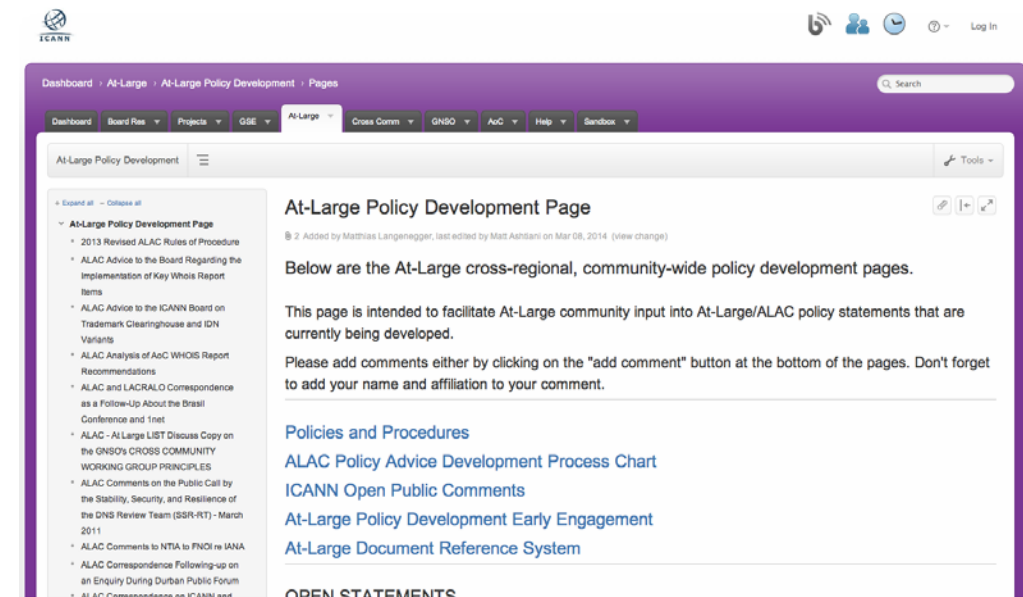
ICANN

Log In

Dashboard › At-Large › At-Large Policy Development › Pages

Search

Dashboard | Board Res ▾ | Projects ▾ | GSE ▾ | At-Large ▾ | Cross Comm ▾ | GNSO ▾ | AoC ▾ | Help ▾ | Sandbox ▾

At-Large Policy Development

Tools ▾

+ Expand all − Collapse all

At-Large Policy Development Page
- 2013 Revised ALAC Rules of Procedure
- ALAC Advice to the Board Regarding the Implementation of Key Whois Report Items
- ALAC Advice to the ICANN Board on Trademark Clearinghouse and IDN Variants
- ALAC Analysis of AoC WHOIS Report Recommendations
- ALAC and LACRALO Correspondence as a Follow-Up About the Brasil Conference and 1net
- ALAC - At Large LIST Discuss Copy on the GNSO's CROSS COMMUNITY WORKING GROUP PRINCIPLES
- ALAC Comments on the Public Call by the Stability, Security, and Resilience of the DNS Review Team (SSR-RT) - March 2011
- ALAC Comments to NTIA to FNOI re IANA
- ALAC Correspondence Following-up on an Enquiry During Durban Public Forum
- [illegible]

At-Large Policy Development Page

2 Added by Matthias Langenegger, last edited by Matt Ashtiani on Mar 08, 2014 (view change)

Below are the At-Large cross-regional, community-wide policy development pages.

This page is intended to facilitate At-Large community input into At-Large/ALAC policy statements that are currently being developed.

Please add comments either by clicking on the "add comment" button at the bottom of the pages. Don't forget to add your name and affiliation to your comment.

Policies and Procedures
ALAC Policy Advice Development Process Chart
ICANN Open Public Comments
At-Large Policy Development Early Engagement
At-Large Document Reference System

OPEN STATEMENTS